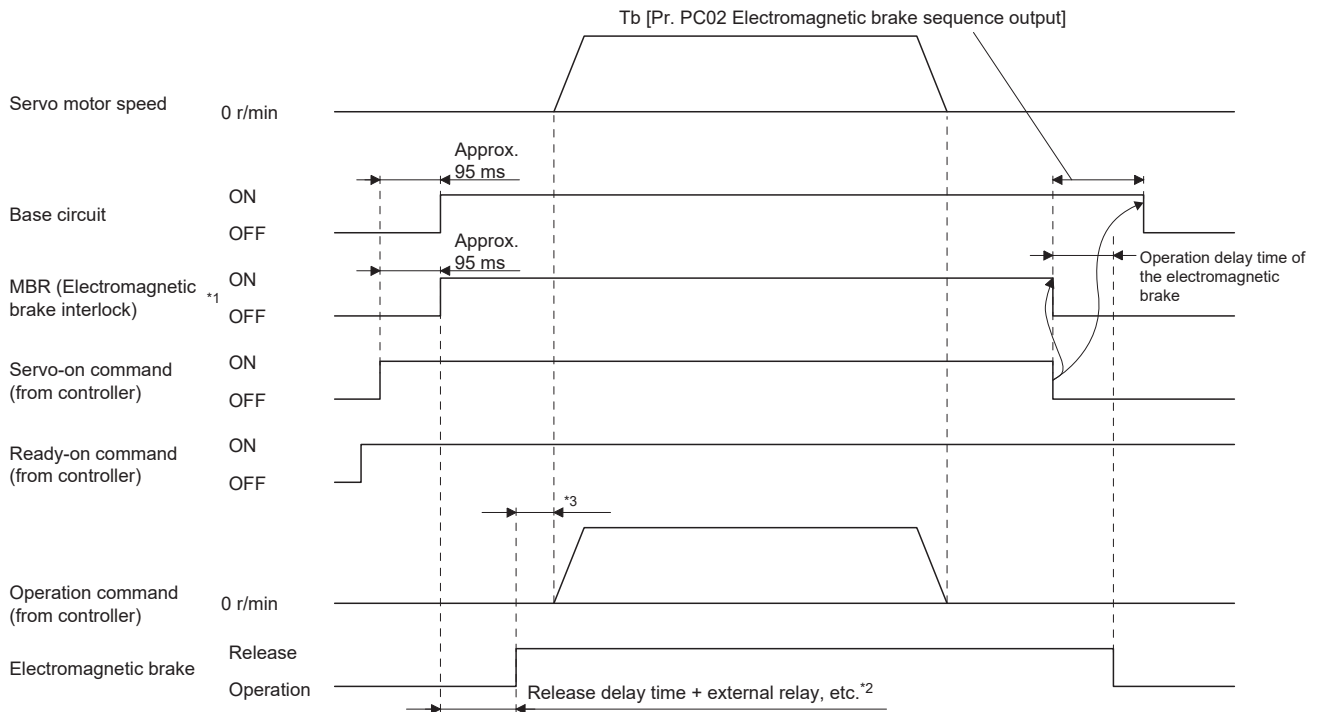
Tb [Pr. PC02 Electromagnetic brake sequence output]

Servo motor speed
0 r/min

Approx. 95 ms

Base circuit
ON
OFF

Approx. 95 ms

Operation delay time of the electromagnetic brake

MBR (Electromagnetic brake interlock) $^{*1}$
ON
OFF

Servo-on command (from controller)
ON
OFF

Ready-on command (from controller)
ON
OFF

$^{*3}$

Operation command (from controller)
0 r/min

Electromagnetic brake
Release
Operation

Release delay time + external relay, etc.$^{*2}$